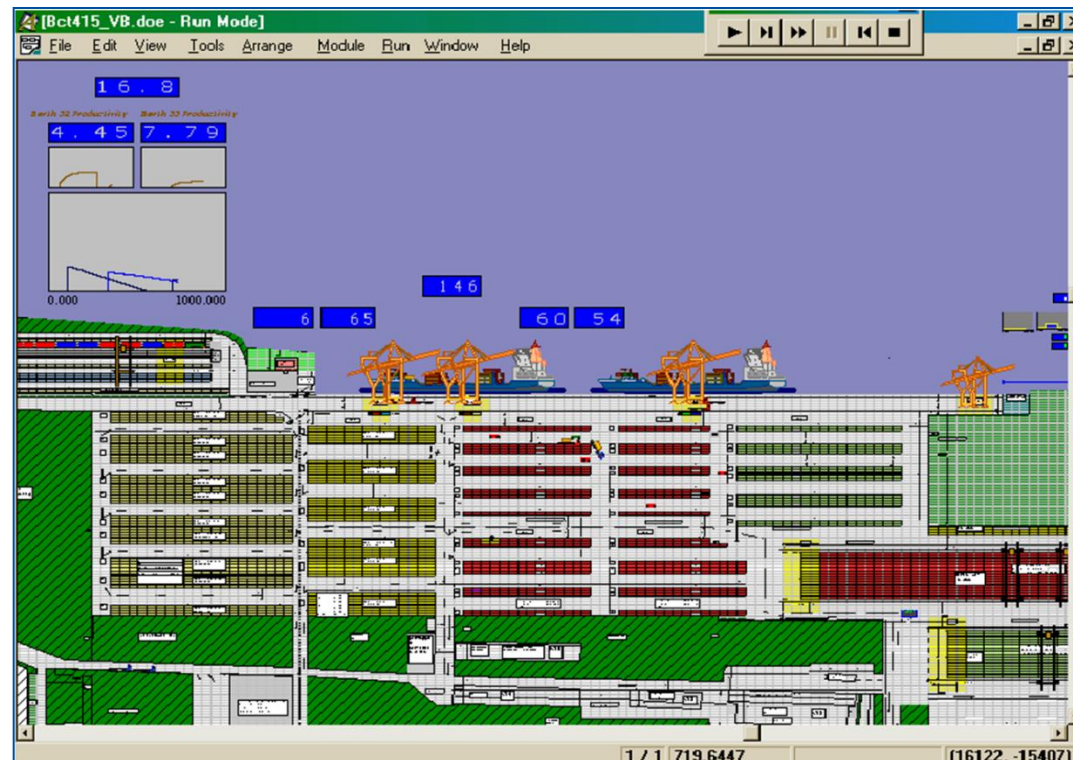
[Bct415_VB.doe - Run Mode]

File Edit View Tools Arrange Module Run Window Help

16.8

Berth 32 Productivity Berth 33 Productivity

4.45 7.79

0.000 1000.000

146

6 65 60 54

1 / 1 719.6447 (16122, -15407)